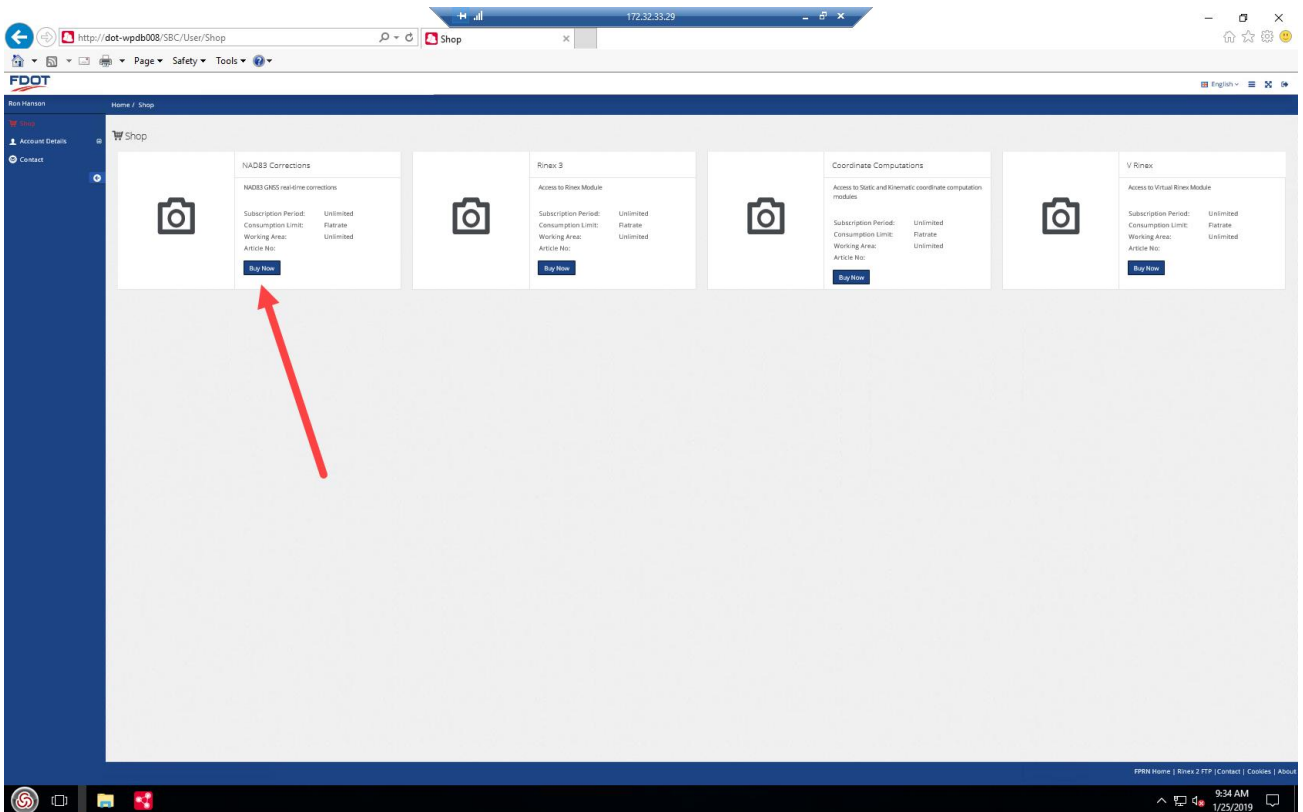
172.32.33.29

http://dot-wpdb008/SBC/User/Shop

Shop

Page ▾ Safety ▾ Tools ▾

FDOT

English

Ron Hanson

Home / Shop

Shop

Account Details

Contact

Shop

NAD83 Corrections

NAD83 GNSS real-time corrections

| Subscription Period: | Unlimited |
|---|---|
| Consumption Limit: | Flatrate |
| Working Area: | Unlimited |
| Article No: | |

Buy Now

Rinex 3

Access to Rinex Module

| Subscription Period: | Unlimited |
|---|---|
| Consumption Limit: | Flatrate |
| Working Area: | Unlimited |
| Article No: | |

Buy Now

Coordinate Computations

Access to Static and Kinematic coordinate computation modules

| Subscription Period: | Unlimited |
|---|---|
| Consumption Limit: | Flatrate |
| Working Area: | Unlimited |
| Article No: | |

Buy Now

V Rinex

Access to Virtual Rinex Module

| Subscription Period: | Unlimited |
|---|---|
| Consumption Limit: | Flatrate |
| Working Area: | Unlimited |
| Article No: | |

Buy Now

FPRN Home | Rinex 2 FTP | Contact | Cookies | About

9:34 AM
1/25/2019